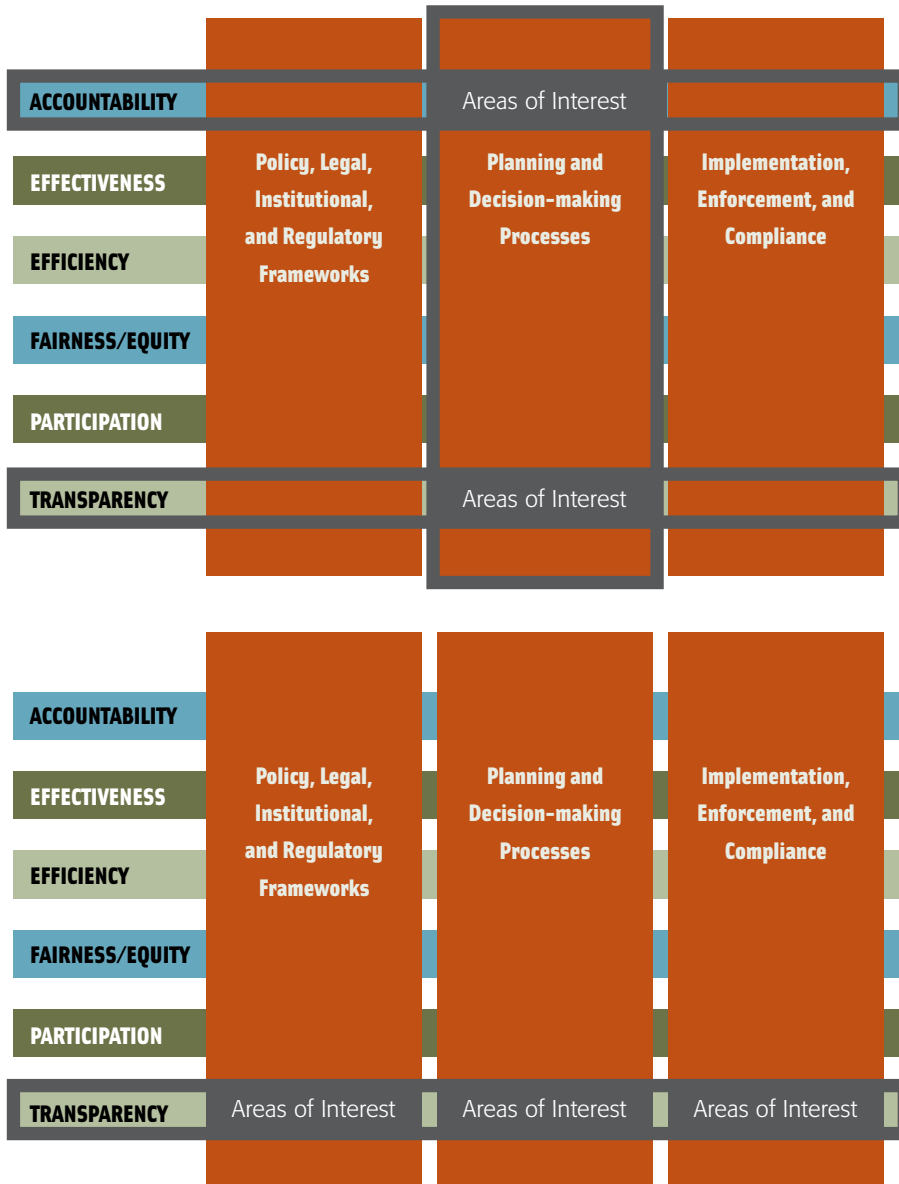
ACCOUNTABILITY
Areas of Interest
EFFECTIVENESS
EFFICIENCY
FAIRNESS/EQUITY
PARTICIPATION
TRANSPARENCY
Areas of Interest

Policy, Legal, Institutional, and Regulatory Frameworks

Planning and Decision-making Processes

Implementation, Enforcement, and Compliance

ACCOUNTABILITY
EFFECTIVENESS
EFFICIENCY
FAIRNESS/EQUITY
PARTICIPATION
TRANSPARENCY

Policy, Legal, Institutional, and Regulatory Frameworks

Planning and Decision-making Processes

Implementation, Enforcement, and Compliance

Areas of Interest
Areas of Interest
Areas of Interest